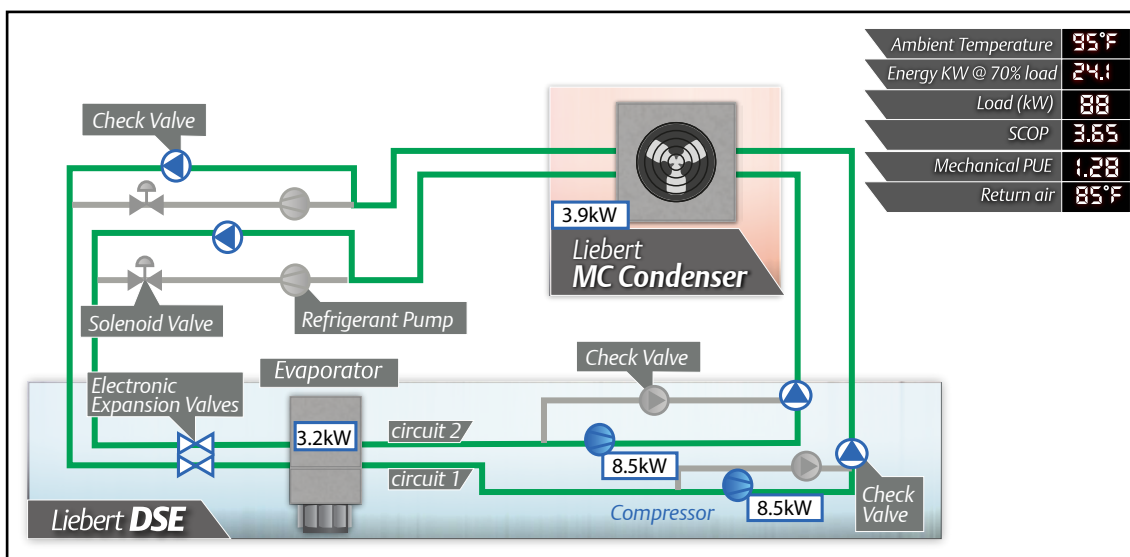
| Ambient Temperature | 95°F |
|---|---|
| Energy KW @ 70% load | 24.1 |
| Load (kW) | 88 |
| SCOP | 3.65 |
| Mechanical PUE | 1.28 |
| Return air | 85°F |

Check Valve

3.9kW

Liebert
MC Condenser

Solenoid Valve

Refrigerant Pump

Check Valve

Evaporator

Electronic Expansion Valves

3.2kW

circuit 2

circuit 1

8.5kW

8.5kW

Check Valve

Liebert DSE

Compressor